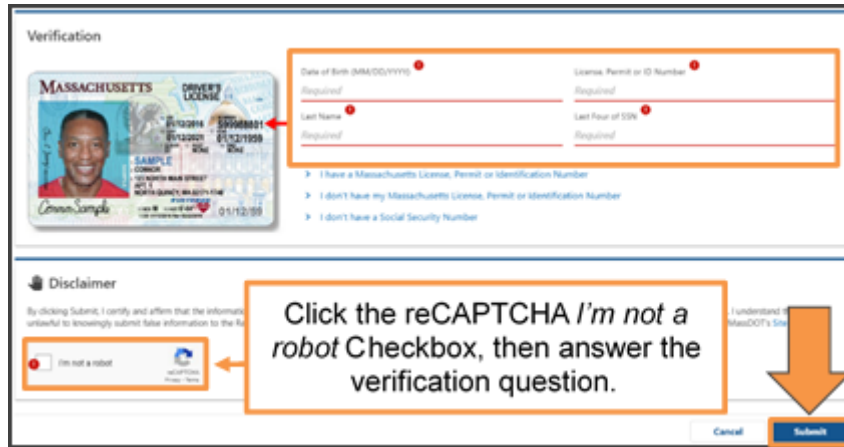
Verification

MASSACHUSETTS DRIVER'S LICENSE
S99988801
01/12/2016
01/12/2021
01/12/1959
SAMPLE
CONNOR
123 NORTH MAIN STREET
APT. 1
NORTH QUINCY, MA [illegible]
Connor Sample
01/12/59

Date of Birth (MM/DD/YYYY)
Required

License, Permit or ID Number
Required

Last Name
Required

Last Four of SSN
Required

> I have a Massachusetts License, Permit or Identification Number

> I don't have my Massachusetts License, Permit or Identification Number

> I don't have a Social Security Number

Disclaimer

By clicking Submit, I certify and affirm that the informat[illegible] I understand t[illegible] unlawful to knowingly submit false information to the R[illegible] MassDOT's Sta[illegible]

I'm not a robot
reCAPTCHA
Privacy - Terms

Click the reCAPTCHA *I'm not a robot* Checkbox, then answer the verification question.

Cancel

Submit